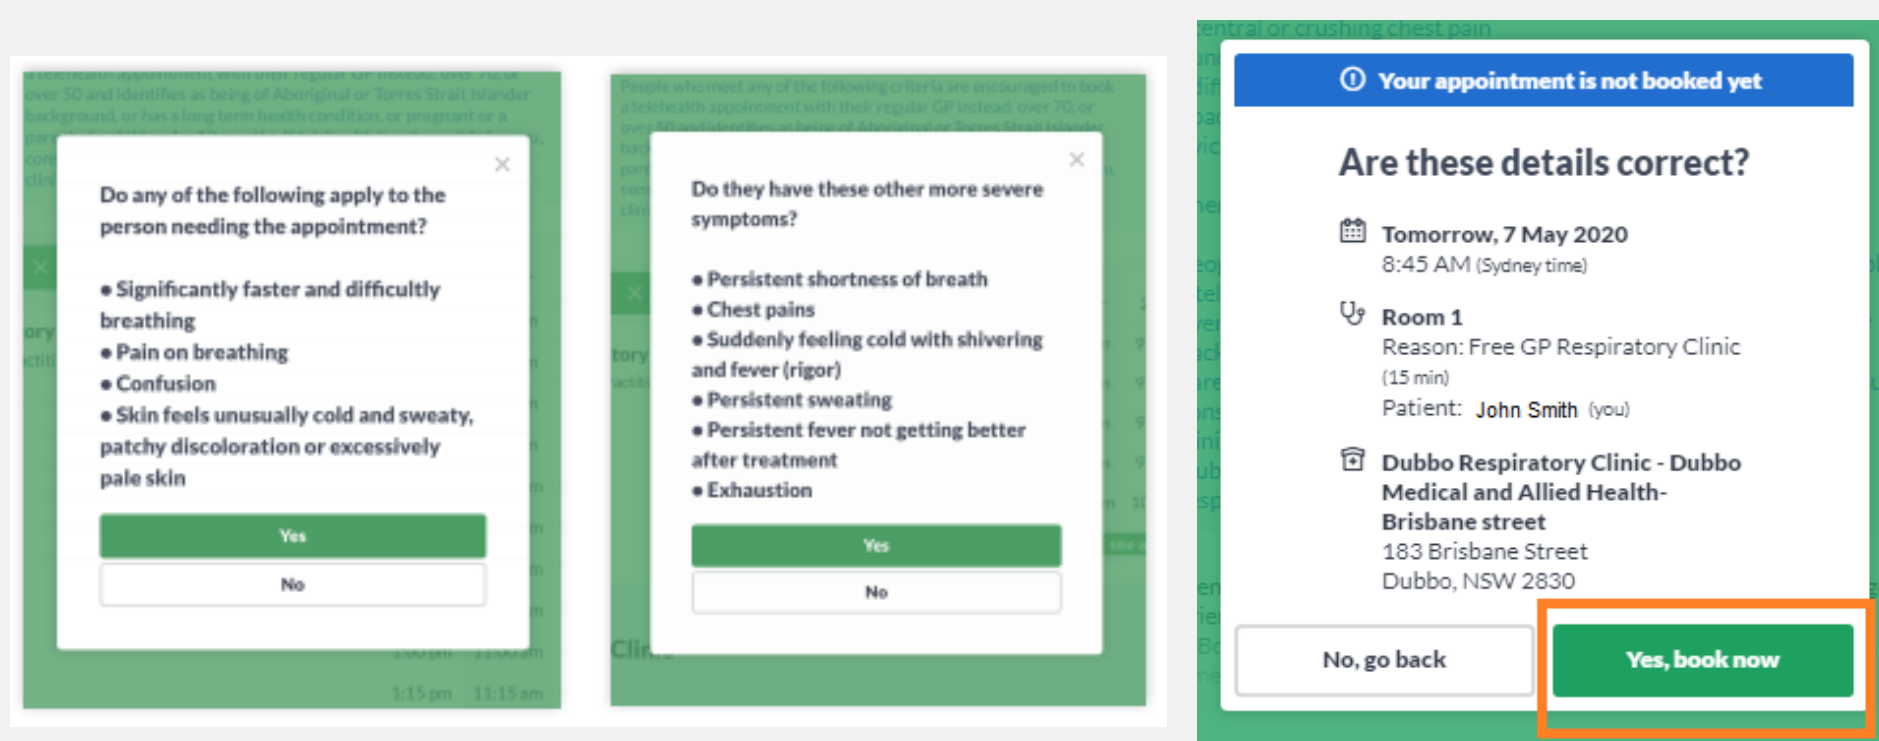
Do any of the following apply to the person needing the appointment?

● Significantly faster and difficultly breathing
● Pain on breathing
● Confusion
● Skin feels unusually cold and sweaty, patchy discoloration or excessively pale skin

Yes

No

Do they have these other more severe symptoms?

● Persistent shortness of breath
● Chest pains
● Suddenly feeling cold with shivering and fever (rigor)
● Persistent sweating
● Persistent fever not getting better after treatment
● Exhaustion

Yes

No

Your appointment is not booked yet

Are these details correct?

Tomorrow, 7 May 2020
8:45 AM (Sydney time)

Room 1
Reason: Free GP Respiratory Clinic (15 min)
Patient: John Smith (you)

Dubbo Respiratory Clinic - Dubbo Medical and Allied Health-Brisbane street
183 Brisbane Street
Dubbo, NSW 2830

No, go back

Yes, book now